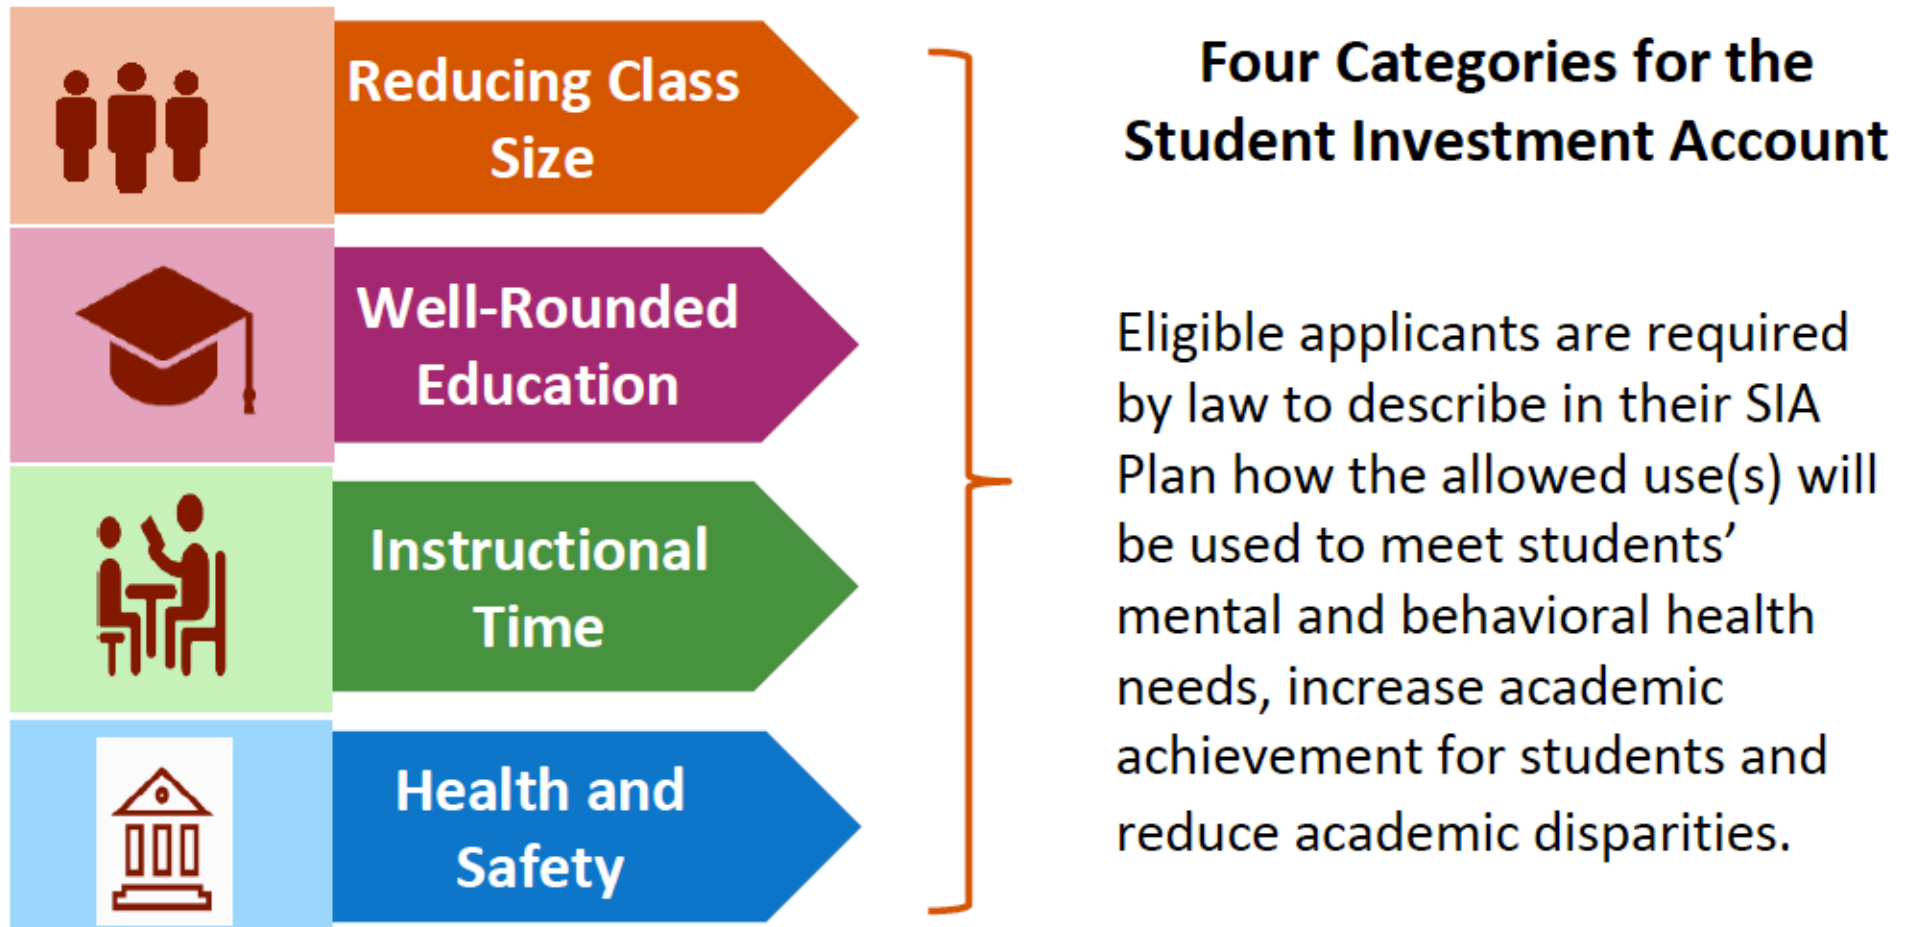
Reducing Class Size

Well-Rounded Education

Instructional Time

Health and Safety

Four Categories for the Student Investment Account

Eligible applicants are required by law to describe in their SIA Plan how the allowed use(s) will be used to meet students' mental and behavioral health needs, increase academic achievement for students and reduce academic disparities.